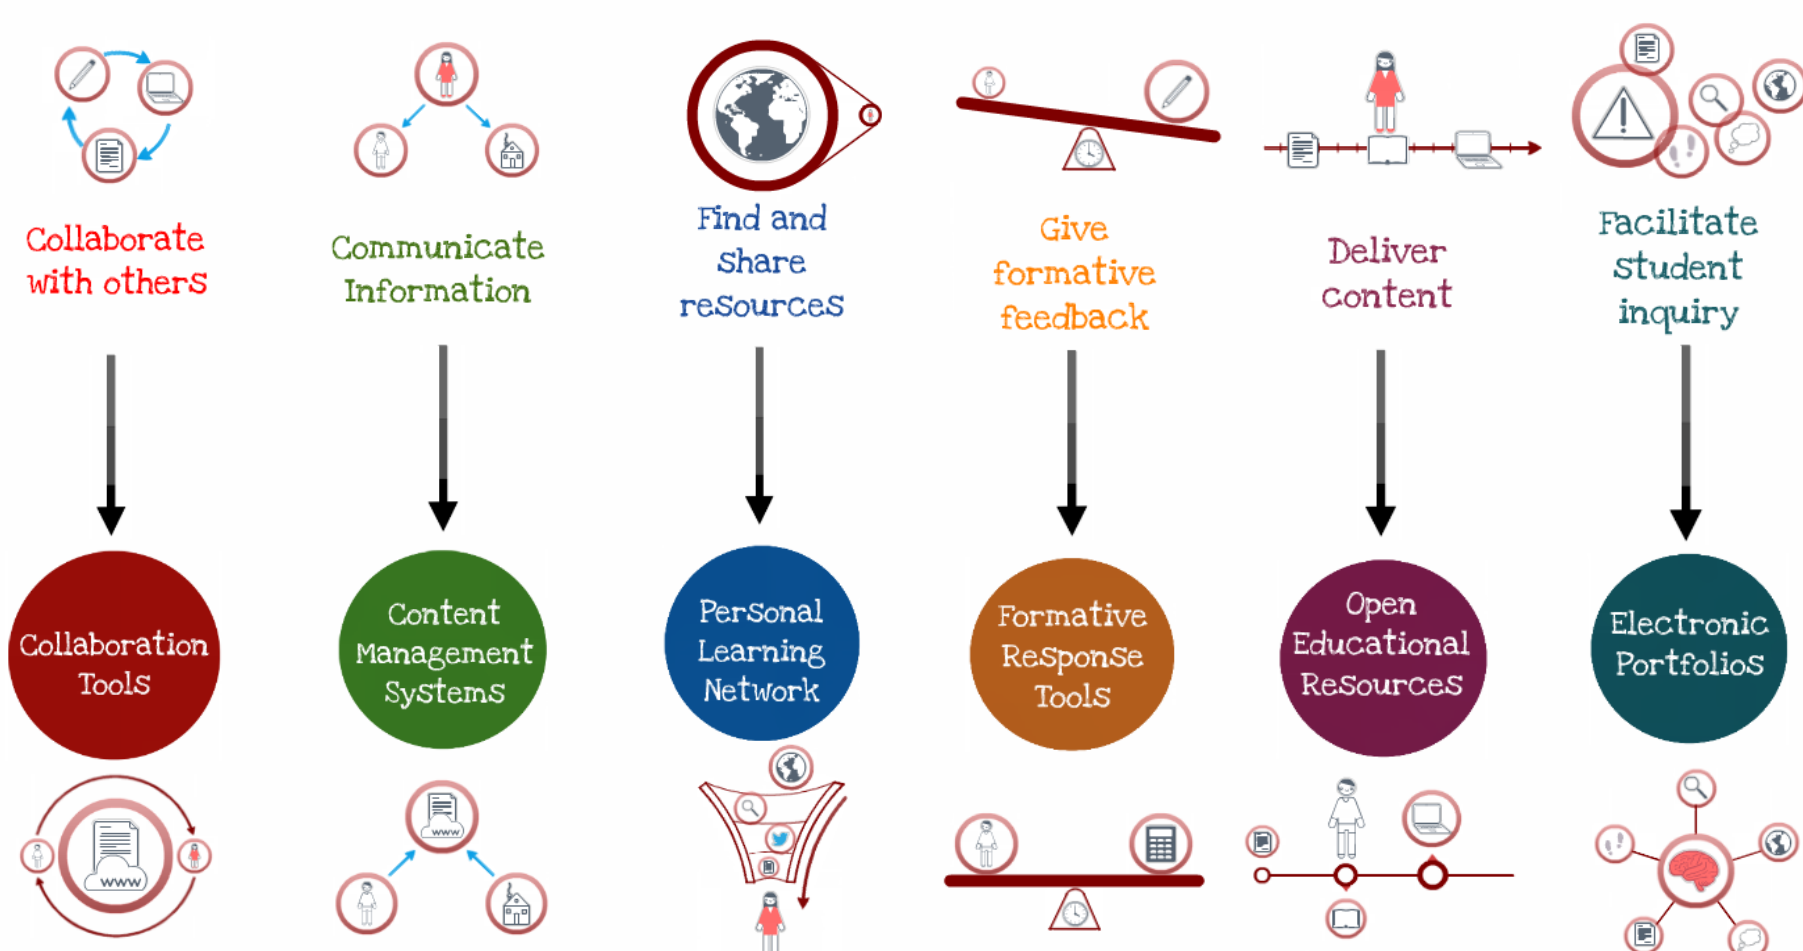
Collaborate with others

Communicate Information

Find and share resources

Give formative feedback

Deliver content

Facilitate student inquiry

Collaboration Tools

Content Management Systems

Personal Learning Network

Formative Response Tools

Open Educational Resources

Electronic Portfolios

www

www